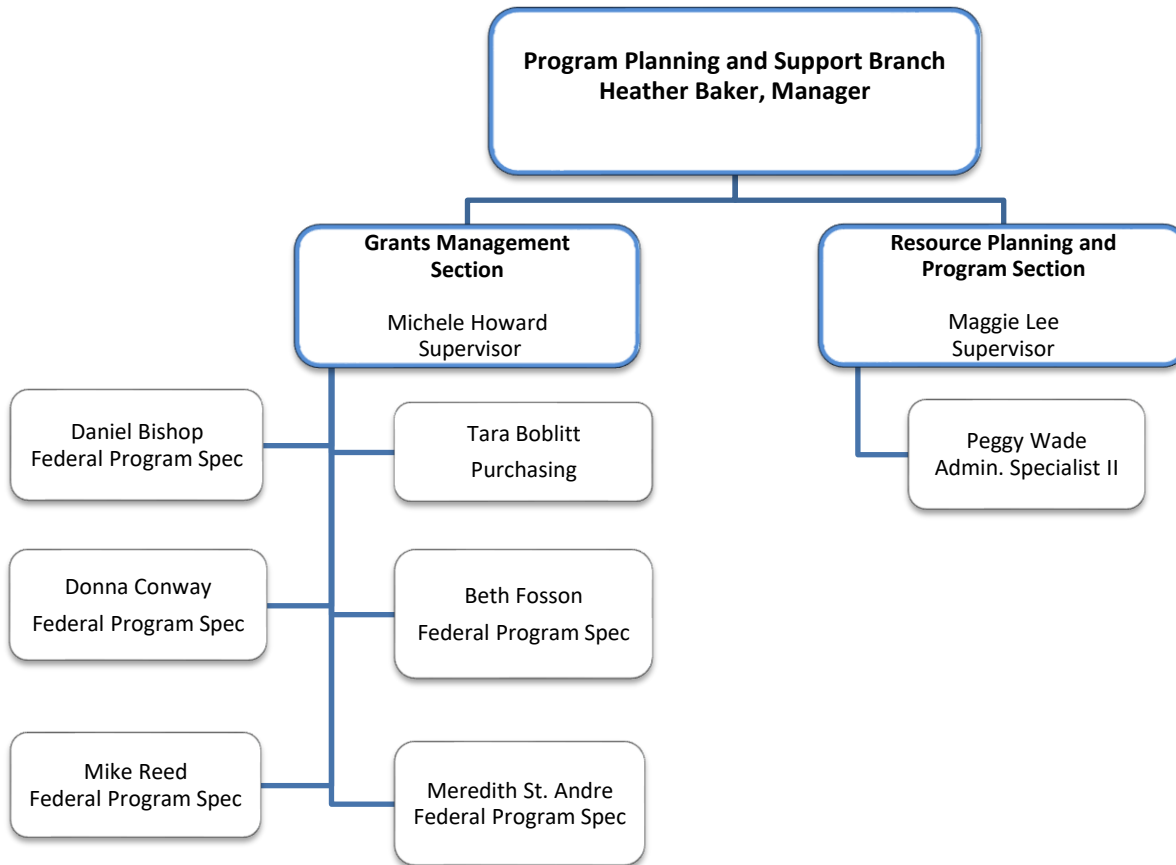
**Program Planning and Support Branch**
**Heather Baker, Manager**

**Grants Management Section**

Michele Howard
Supervisor

**Resource Planning and Program Section**

Maggie Lee
Supervisor

Daniel Bishop
Federal Program Spec

Tara Boblitt
Purchasing

Peggy Wade
Admin. Specialist II

Donna Conway
Federal Program Spec

Beth Fosson
Federal Program Spec

Mike Reed
Federal Program Spec

Meredith St. Andre
Federal Program Spec